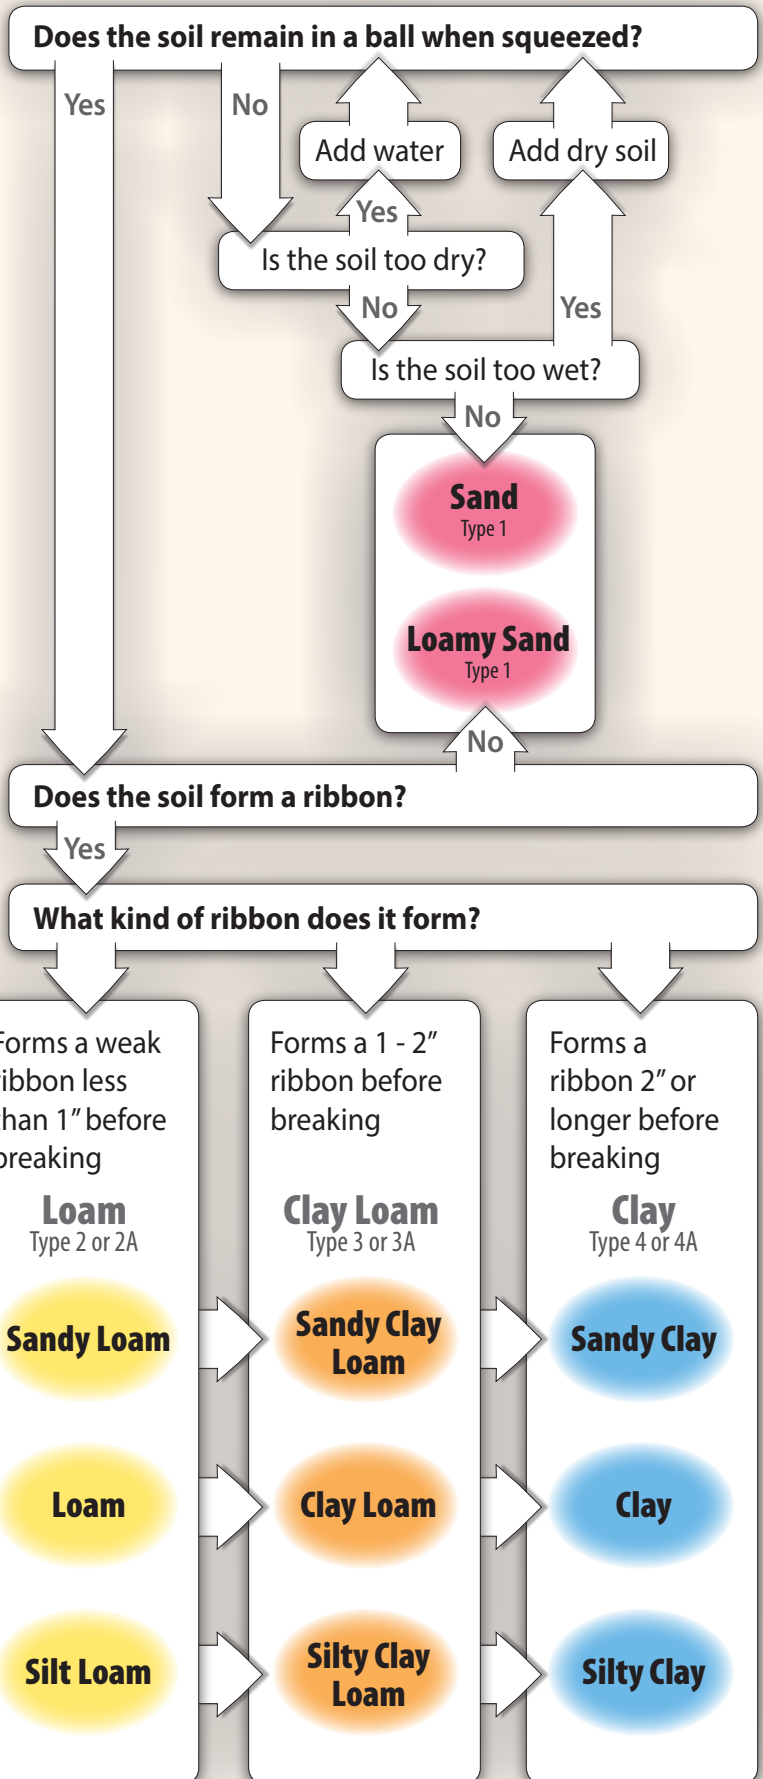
Does the soil remain in a ball when squeezed?

Yes

No

Add water

Add dry soil

Yes

Is the soil too dry?

No

Yes

Is the soil too wet?

No

Sand
Type 1

Loamy Sand
Type 1

No

Does the soil form a ribbon?

Yes

What kind of ribbon does it form?

orms a weak ibbon less han 1" before reaking

Loam
Type 2 or 2A

Sandy Loam

Loam

Silt Loam

Forms a 1 - 2" ribbon before breaking

Clay Loam
Type 3 or 3A

Sandy Clay Loam

Clay Loam

Silty Clay Loam

Forms a ribbon 2" or longer before breaking

Clay
Type 4 or 4A

Sandy Clay

Clay

Silty Clay